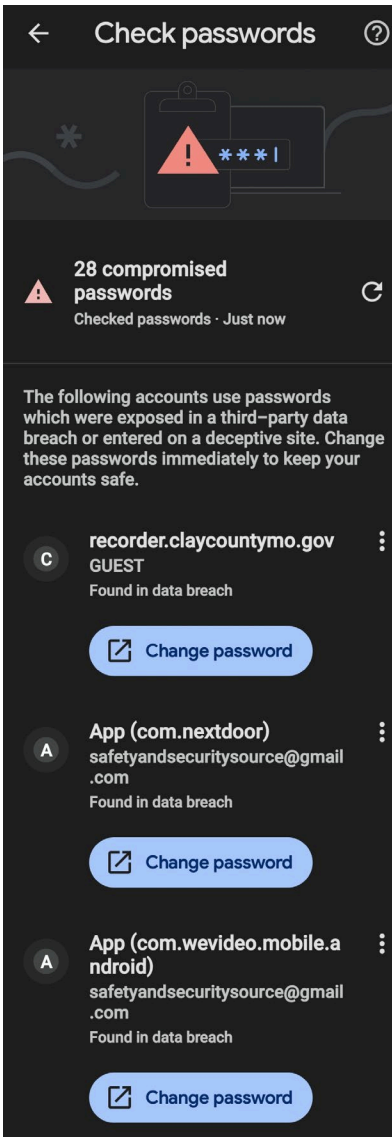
Check passwords

***|

28 compromised passwords
Checked passwords · Just now

The following accounts use passwords which were exposed in a third–party data breach or entered on a deceptive site. Change these passwords immediately to keep your accounts safe.

C
recorder.claycountymo.gov
GUEST
Found in data breach

Change password

A
App (com.nextdoor)
safetyandsecuritysource@gmail.com
Found in data breach

Change password

A
App (com.wevideo.mobile.android)
safetyandsecuritysource@gmail.com
Found in data breach

Change password